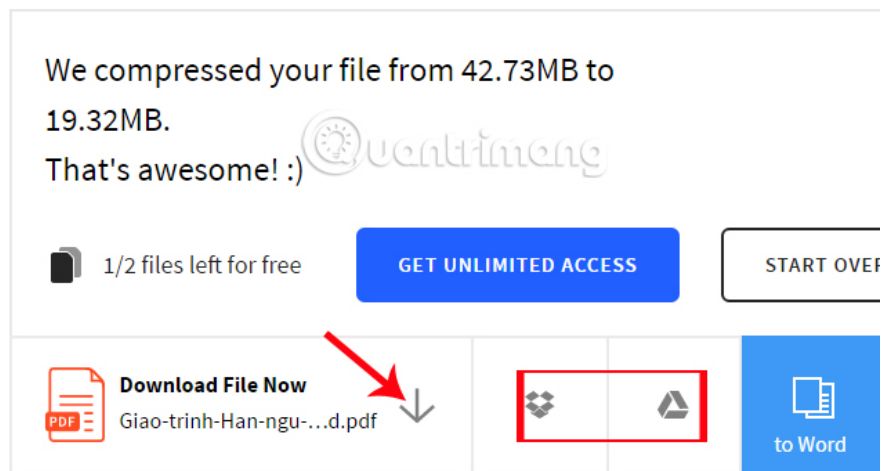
We compressed your file from 42.73MB to 19.32MB.
That's awesome! :)

Quantrimang

1/2 files left for free

GET UNLIMITED ACCESS

START OVE

PDF

Download File Now

Giao-trinh-Han-ngu-...d.pdf

to Word